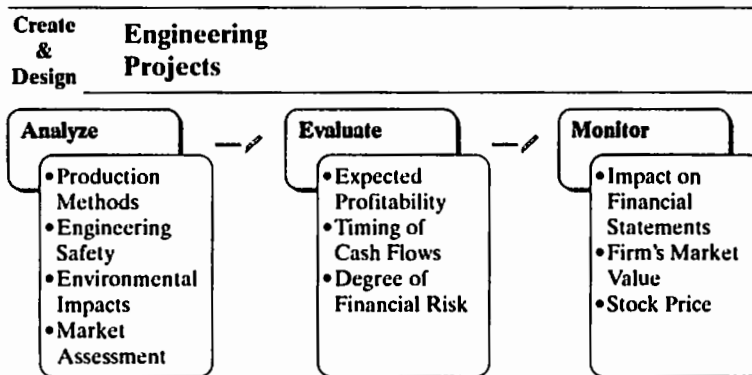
Create & Design

Engineering Projects

Analyze

• Production Methods
• Engineering Safety
• Environmental Impacts
• Market Assessment

Evaluate

• Expected Profitability
• Timing of Cash Flows
• Degree of Financial Risk

Monitor

• Impact on Financial Statements
• Firm's Market Value
• Stock Price